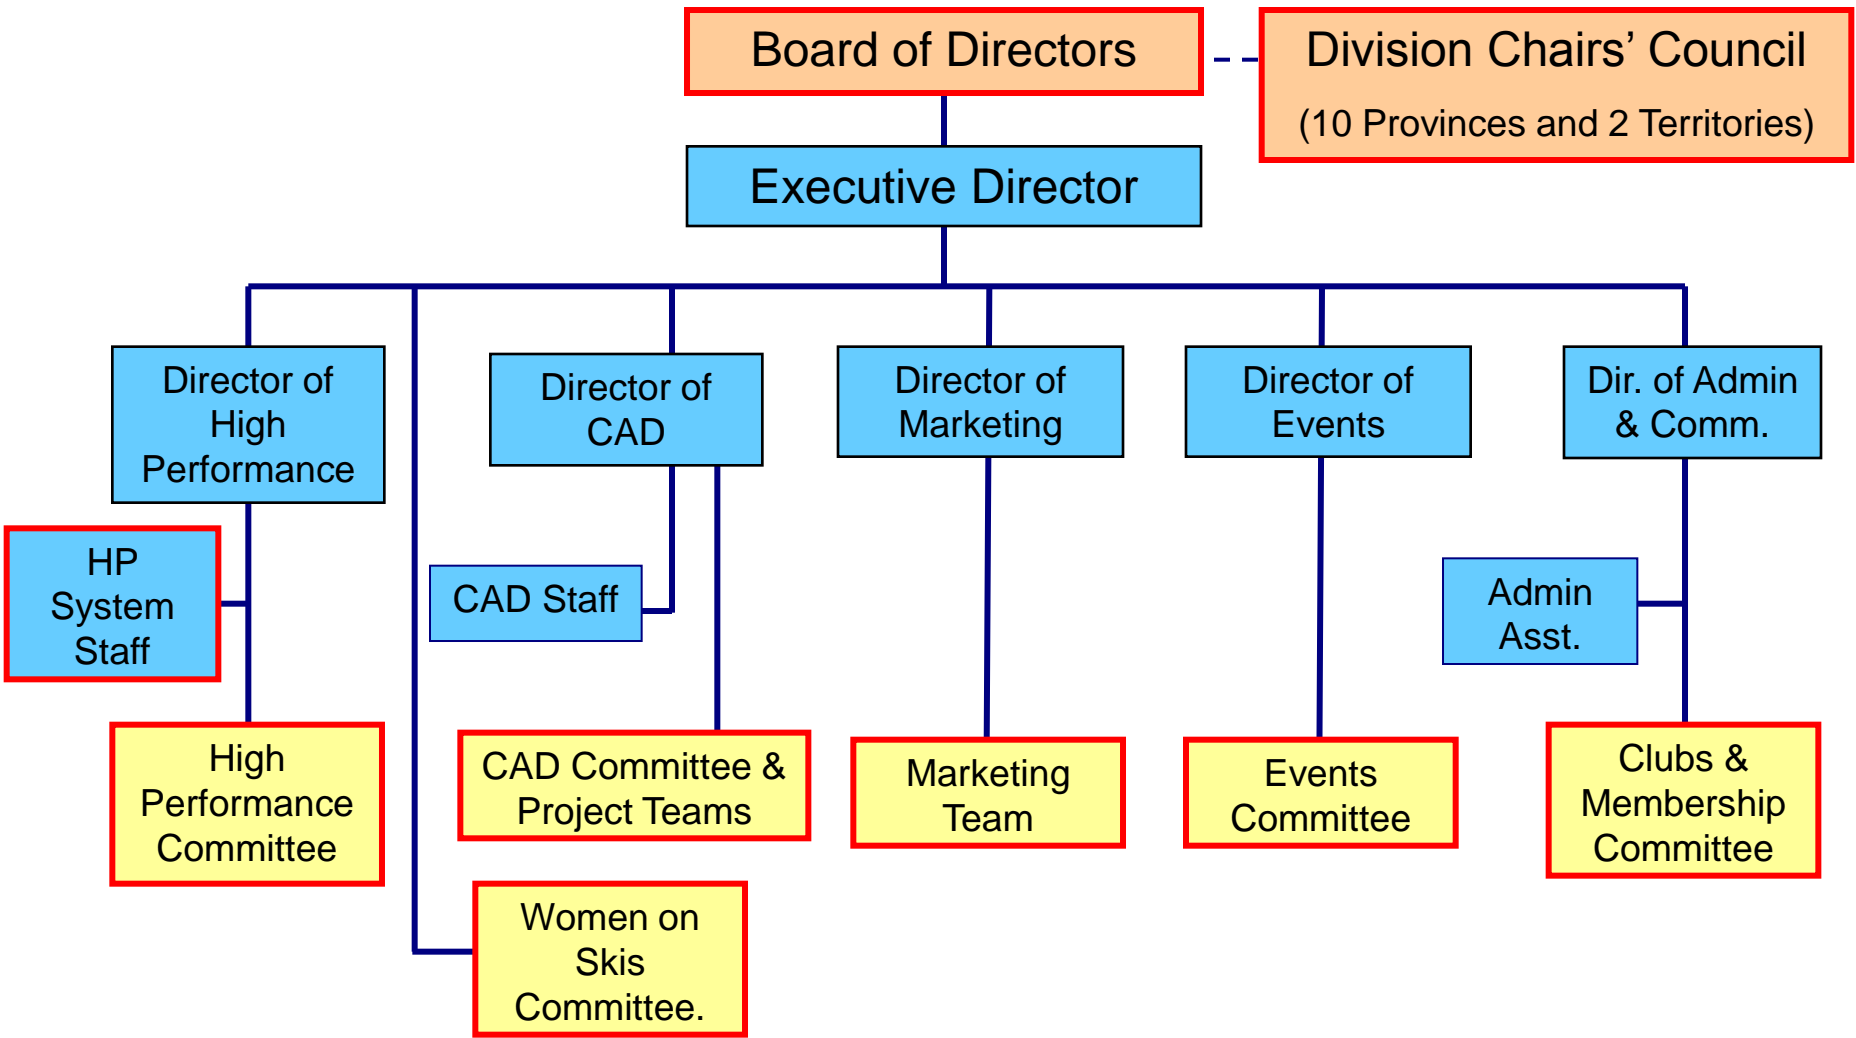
Board of Directors

Division Chairs' Council
(10 Provinces and 2 Territories)

Executive Director

Director of High Performance

Director of CAD

Director of Marketing

Director of Events

Dir. of Admin & Comm.

HP System Staff

CAD Staff

Admin Asst.

High Performance Committee

CAD Committee & Project Teams

Marketing Team

Events Committee

Clubs & Membership Committee

Women on Skis Committee.